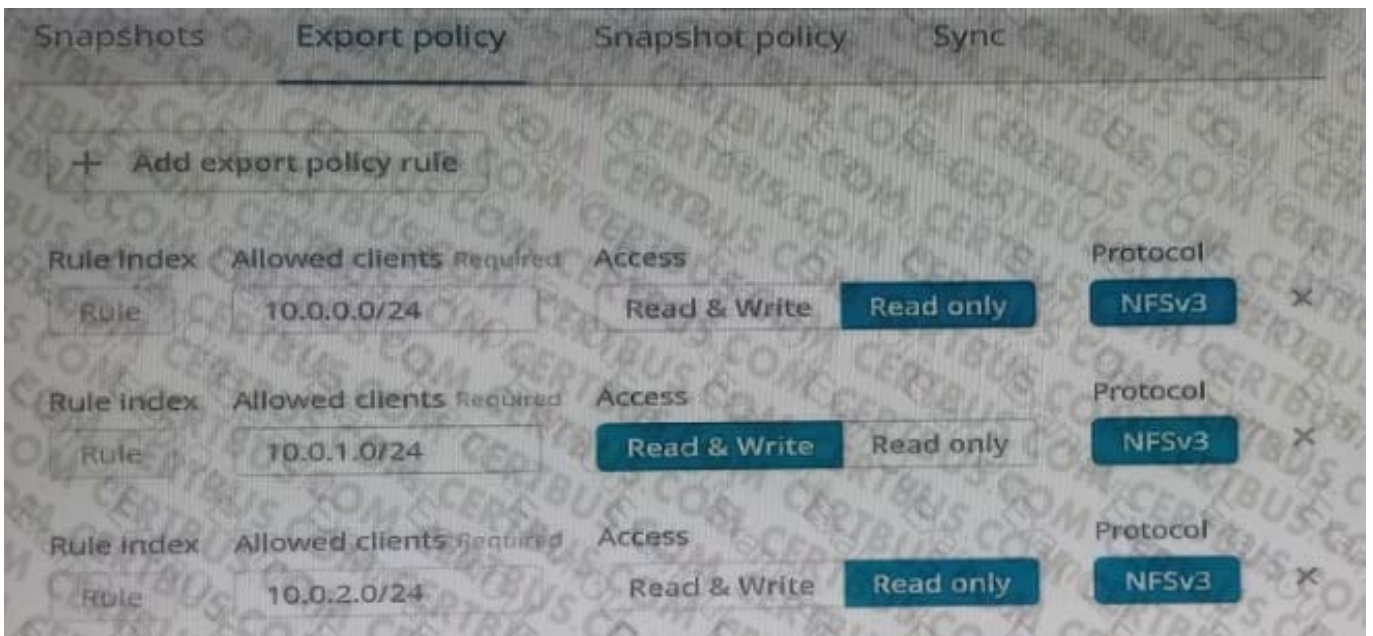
Snapshots Export policy Snapshot policy Sync

+ Add export policy rule

| Rule index | Allowed clients Required | Access | | Protocol | |
|---|---|---|---|---|---|
| Rule | 10.0.0.0/24 | Read & Write | Read only | NFSv3 | × |
| Rule | 10.0.1.0/24 | Read & Write | Read only | NFSv3 | × |
| Rule | 10.0.2.0/24 | Read & Write | Read only | NFSv3 | × |

CERTBUS.COM